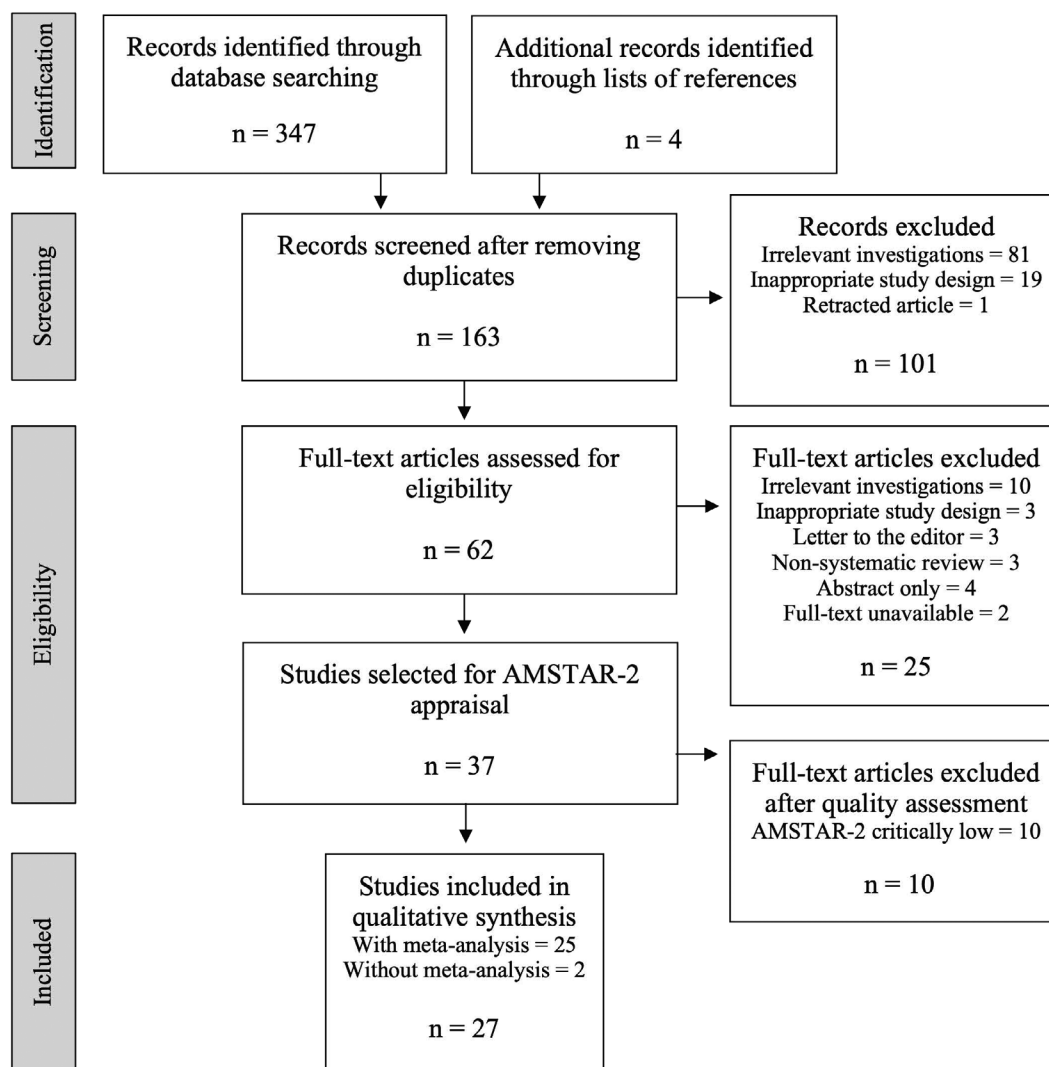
Identification

Records identified through database searching

n = 347

Additional records identified through lists of references

n = 4

Screening

Records screened after removing duplicates

n = 163

Records excluded
Irrelevant investigations = 81
Inappropriate study design = 19
Retracted article = 1

n = 101

Eligibility

Full-text articles assessed for eligibility

n = 62

Full-text articles excluded
Irrelevant investigations = 10
Inappropriate study design = 3
Letter to the editor = 3
Non-systematic review = 3
Abstract only = 4
Full-text unavailable = 2

n = 25

Studies selected for AMSTAR-2 appraisal

n = 37

Full-text articles excluded after quality assessment
AMSTAR-2 critically low = 10

n = 10

Included

Studies included in qualitative synthesis
With meta-analysis = 25
Without meta-analysis = 2

n = 27